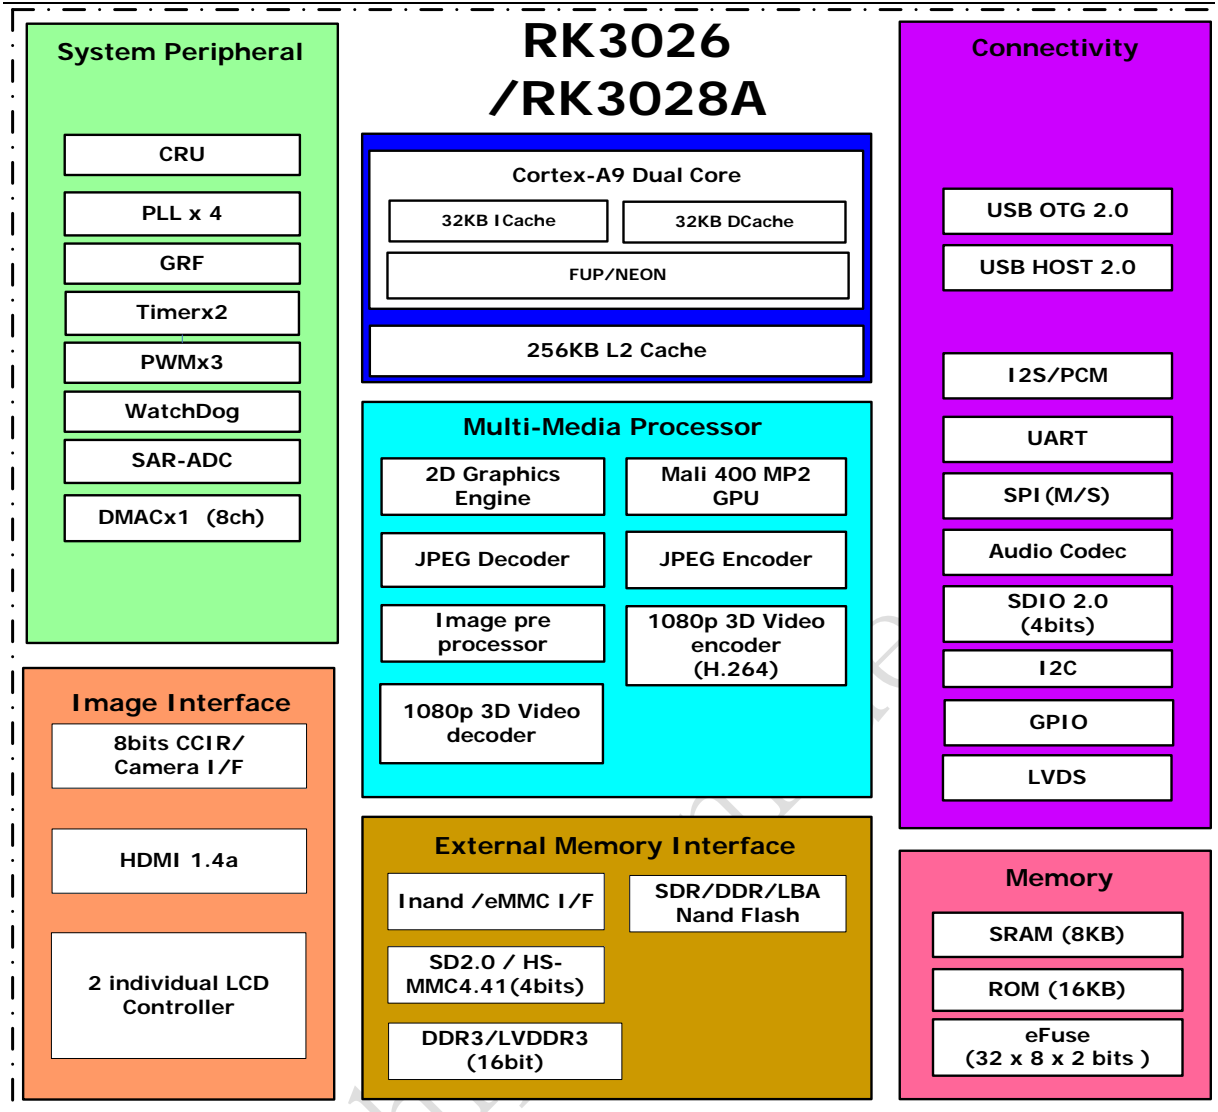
System Peripheral

CRU

PLL x 4

GRF

Timerx2

PWMx3

WatchDog

SAR-ADC

DMACx1 (8ch)

RK3026
/RK3028A

Cortex-A9 Dual Core

32KB ICache

32KB DCache

FUP/NEON

256KB L2 Cache

Connectivity

USB OTG 2.0

USB HOST 2.0

I2S/PCM

UART

SPI(M/S)

Audio Codec

SDIO 2.0 (4bits)

I2C

GPIO

LVDS

Multi-Media Processor

2D Graphics Engine

Mali 400 MP2 GPU

JPEG Decoder

JPEG Encoder

Image pre processor

1080p 3D Video encoder (H.264)

1080p 3D Video decoder

Image Interface

8bits CCIR/ Camera I/F

HDMI 1.4a

2 individual LCD Controller

External Memory Interface

Inand /eMMC I/F

SDR/DDR/LBA Nand Flash

SD2.0 / HS-MMC4.41(4bits)

DDR3/LVDDR3 (16bit)

Memory

SRAM (8KB)

ROM (16KB)

eFuse (32 x 8 x 2 bits )